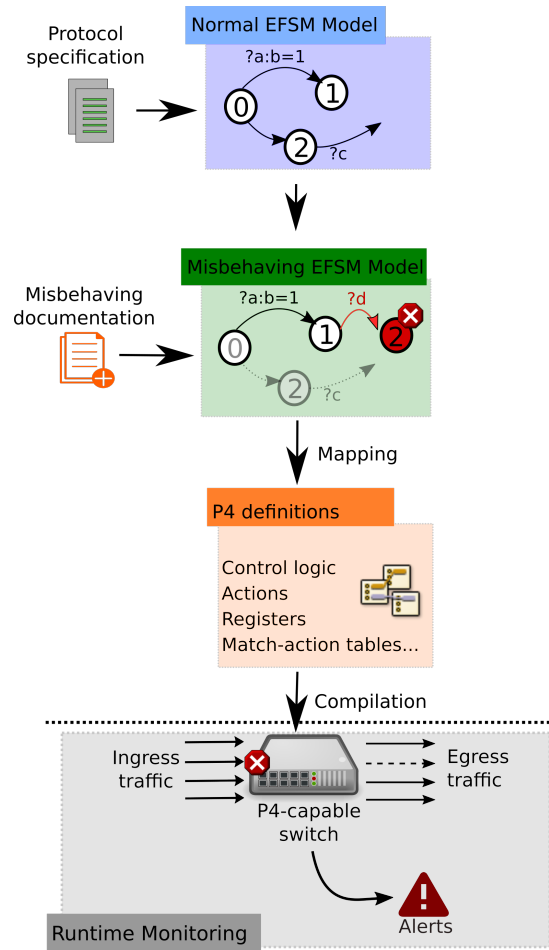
Protocol specification

Normal EFSM Model

?a:b=1

0

1

2

?c

Misbehaving documentation

Misbehaving EFSM Model

?a:b=1

?d

0

1

2

2

?c

Mapping

P4 definitions

Control logic
Actions
Registers
Match-action tables...

Compilation

Ingress traffic

Egress traffic

P4-capable switch

Alerts

Runtime Monitoring